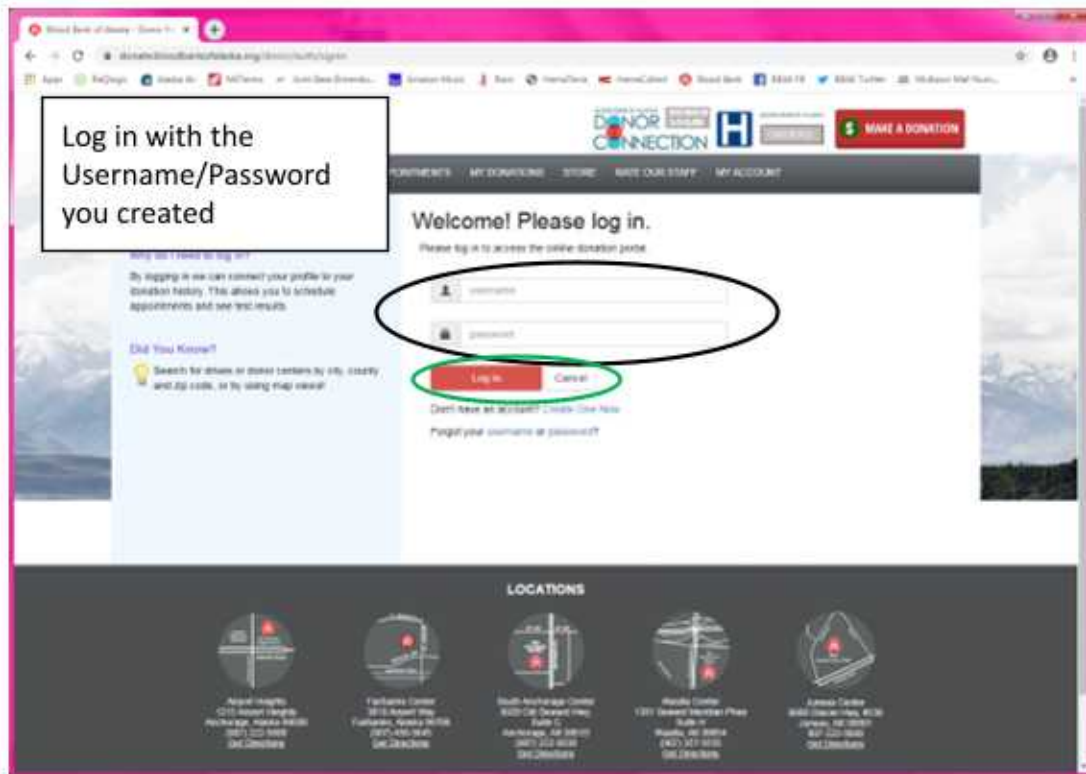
Log in with the Username/Password you created

DONOR CONNECTION

MAKE A DONATION

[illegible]POINTMENTS MY DONATIONS STORE RATE OUR STAFF MY ACCOUNT

Welcome! Please log in.

Please log in to access the online donation portal.

Why do I need to log in?

By logging in we can connect your profile to your donation history. This allows you to schedule appointments and see test results.

Did You Know?

Search for drives or donor centers by city, county and zip code, or by using map view!

username

password

Log In

Cancel

Don't have an account? Create One Now

Forgot your username or password?

LOCATIONS

Airport Heights
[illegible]
Anchorage, Alaska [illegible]
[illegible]
Get Directions

Fairbanks Center
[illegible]
Fairbanks, Alaska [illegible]
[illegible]
Get Directions

South Anchorage Center
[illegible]
Anchorage, AK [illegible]
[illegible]
Get Directions

Wasilla Center
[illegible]
Wasilla, AK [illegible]
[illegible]
Get Directions

Juneau Center
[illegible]
Juneau, AK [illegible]
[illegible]
Get Directions